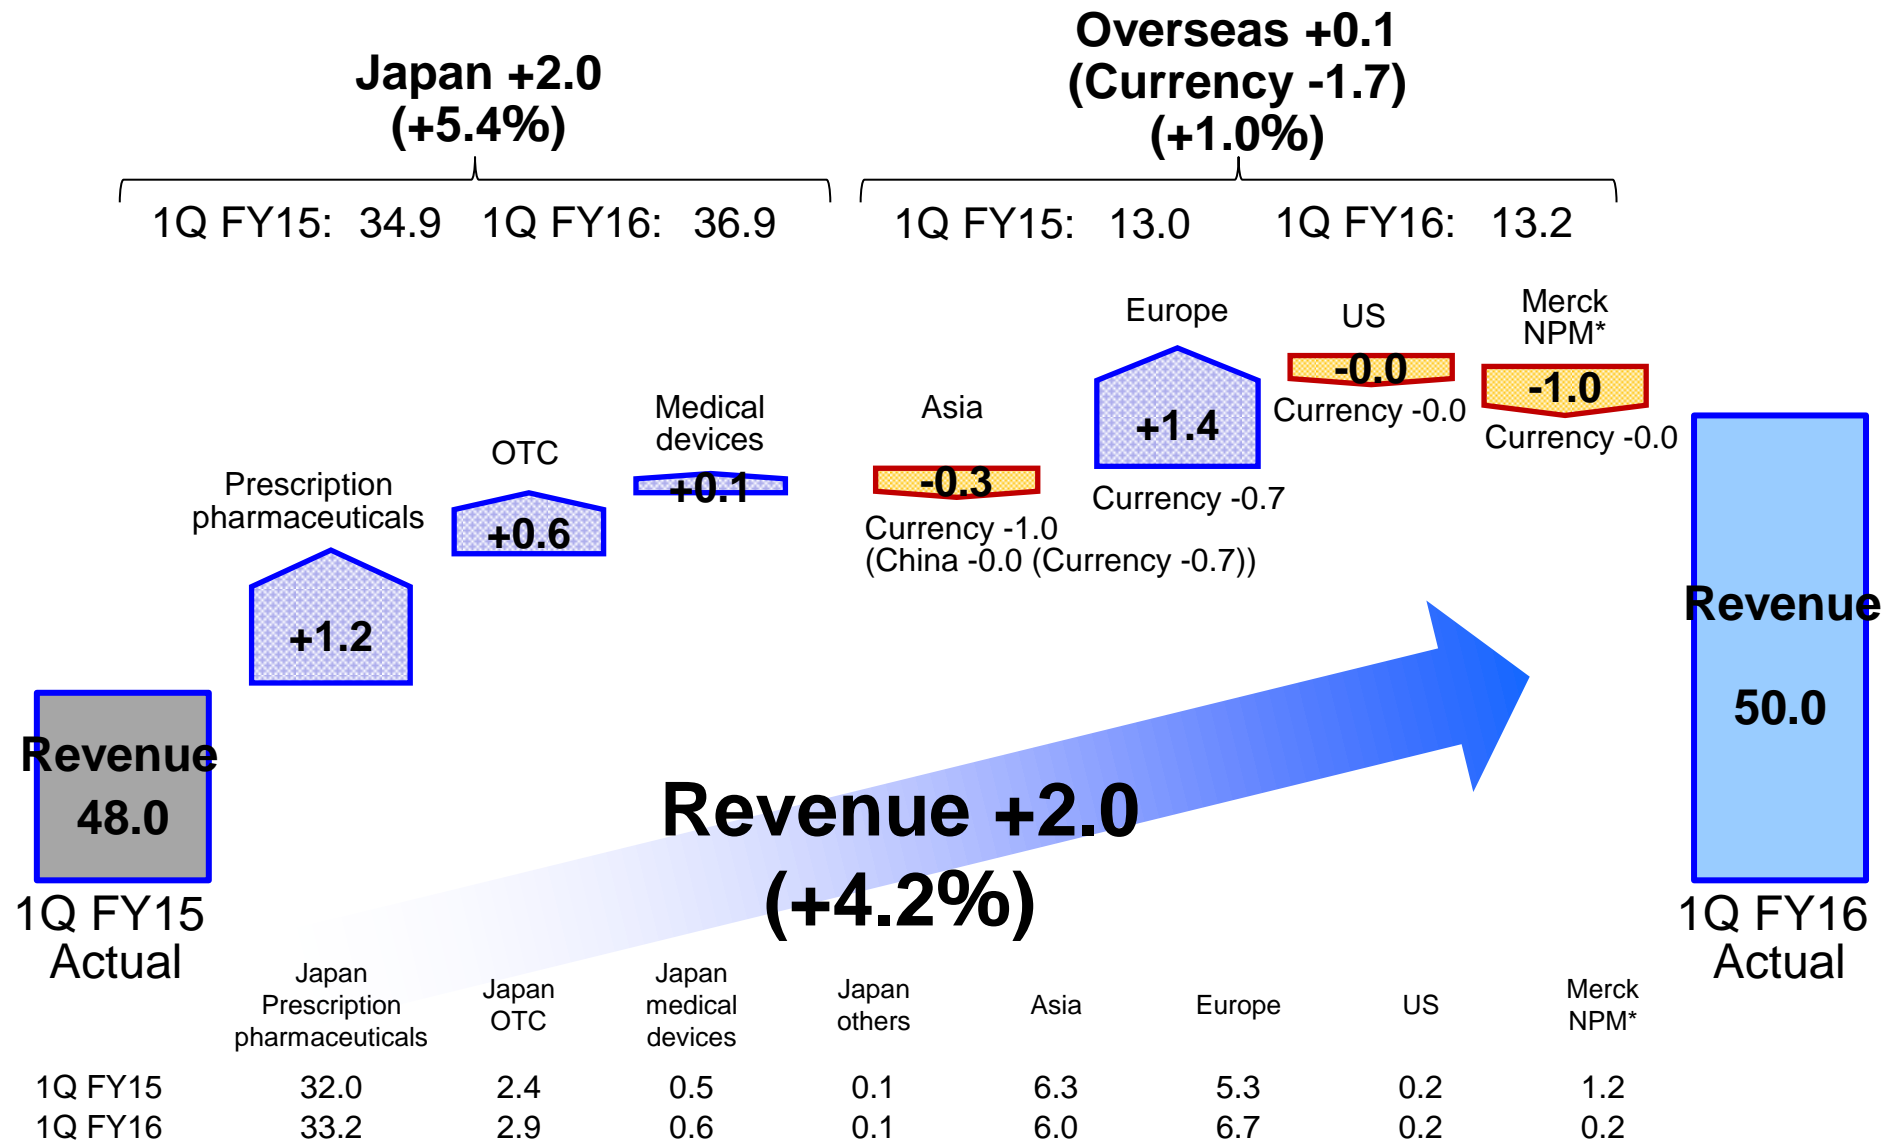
Japan +2.0
(+5.4%)

Overseas +0.1
(Currency -1.7)
(+1.0%)

1Q FY15: 34.9 1Q FY16: 36.9

1Q FY15: 13.0 1Q FY16: 13.2

Prescription pharmaceuticals
+1.2

OTC
+0.6

Medical devices
+0.1

Asia
-0.3
Currency -1.0
(China -0.0 (Currency -0.7))

Europe
+1.4
Currency -0.7

US
-0.0
Currency -0.0

Merck NPM*
-1.0
Currency -0.0

Revenue
48.0
1Q FY15 Actual

Revenue +2.0
(+4.2%)

Revenue
50.0
1Q FY16 Actual

| | Japan Prescription pharmaceuticals | Japan OTC | Japan medical devices | Japan others | Asia | Europe | US | Merck NPM* |
|---|---|---|---|---|---|---|---|---|
| 1Q FY15 | 32.0 | 2.4 | 0.5 | 0.1 | 6.3 | 5.3 | 0.2 | 1.2 |
| 1Q FY16 | 33.2 | 2.9 | 0.6 | 0.1 | 6.0 | 6.7 | 0.2 | 0.2 |